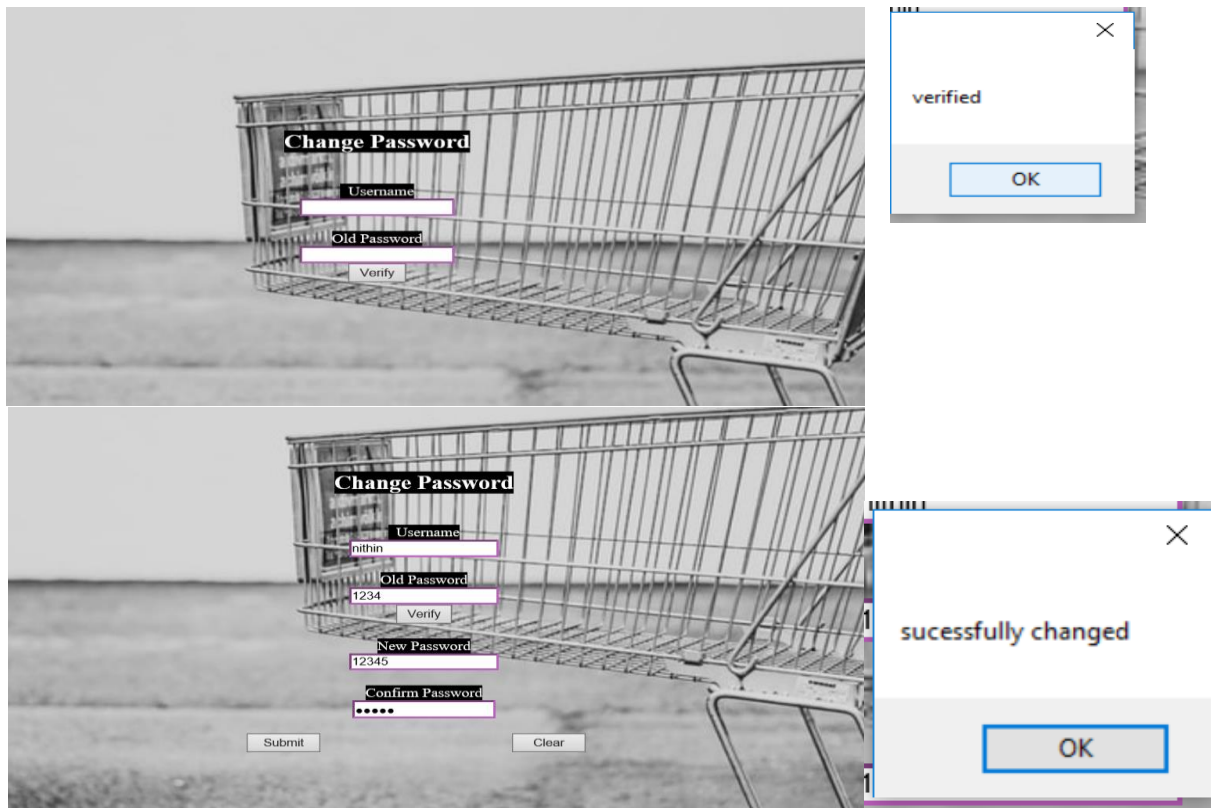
Change Password

Username

Old Password

Verify

×

verified

OK

Change Password

Username

nithin

Old Password

1234

Verify

New Password

12345

Confirm Password

•••••

Submit

Clear

×

sucessfully changed

OK